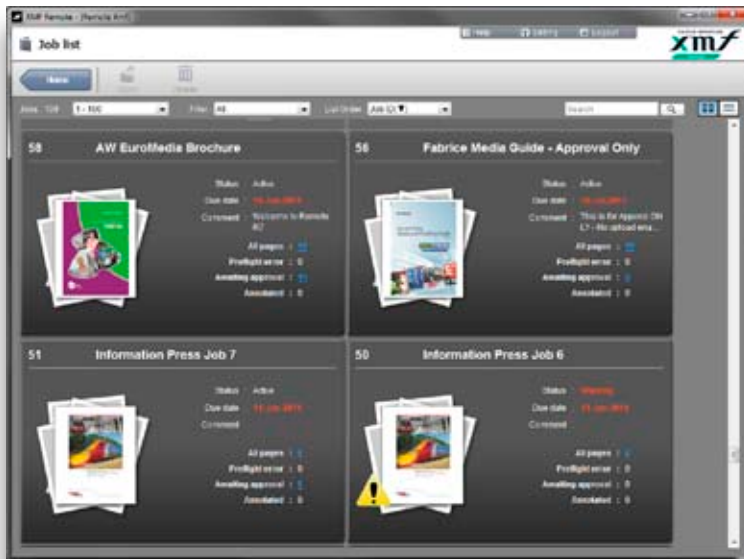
XMF Remote - [Remote A+]

Job list

Help
Setting
Logout

xmf

Home
Open
Delete

Jobs 128
1 - 100
Filter All
List Order Job ID
Search

58
AW EuroMedia Brochure
Status Active
Due date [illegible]
Comment Welcome to Remote A!
All pages : 11
Preflight error : 0
Awaiting approval : 11
Annotated : 0

56
Fabrice Media Guide - Approval Only
Status Active
Due date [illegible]
Comment This is for Approval Only - No upload ena...
All pages : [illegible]
Preflight error : 0
Awaiting approval : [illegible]
Annotated : 0

51
Information Press Job 7
Status Active
Due date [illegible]
Comment
All pages : 1
Preflight error : 0
Awaiting approval : 1
Annotated : 0

50
Information Press Job 6
Status Warning
Due date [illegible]
Comment
All pages : 1
Preflight error : 0
Awaiting approval : 0
Annotated : 0